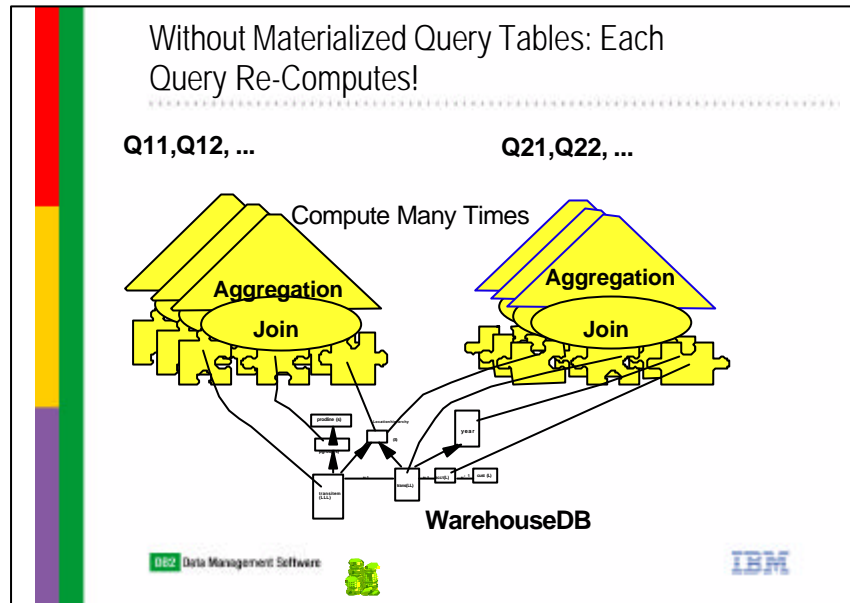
Without Materialized Query Tables: Each Query Re-Computes!

Q11,Q12, ...

Q21,Q22, ...

Compute Many Times

Aggregation

Join

Aggregation

Join

prodline (k)

year

transitem (11L)

time(1L)

WarehouseDB

DB2 Data Management Software

IBM